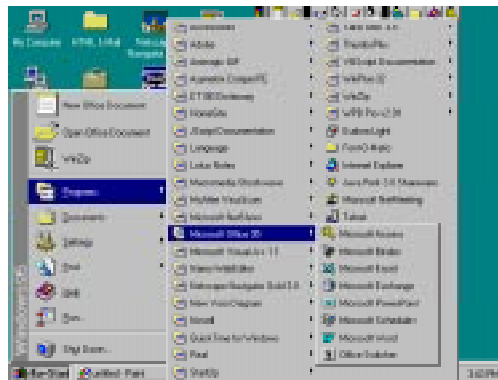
My Computer

New Office Document
Open Office Document
WinZip
Programs
Documents
Settings
Find
Help
Run...
Shut Down...

Windows 95

Start
untitled - Paint

Accessories
Adobe
Animagic GIF
Asymetrix Compel
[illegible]
HomeSite
JScript Documentation
Language
Lotus Notes
Macromedia Shockwave
McAfee VirusScan
Microsoft NetShow
Microsoft Office 95
Microsoft Visual J++ 1.1
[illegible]
Netscape Navigator Gold 3.0
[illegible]
Novell
QuickTime for Windows
Real
StartUp

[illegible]
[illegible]
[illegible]
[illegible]
WinZip
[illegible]
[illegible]
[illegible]
Internet Explorer
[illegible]
Microsoft NetMeeting
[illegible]

Microsoft Access
Microsoft Binder
Microsoft Excel
Microsoft Exchange
Microsoft PowerPoint
Microsoft Schedule+
Microsoft Word
Office Shortcut Bar

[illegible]